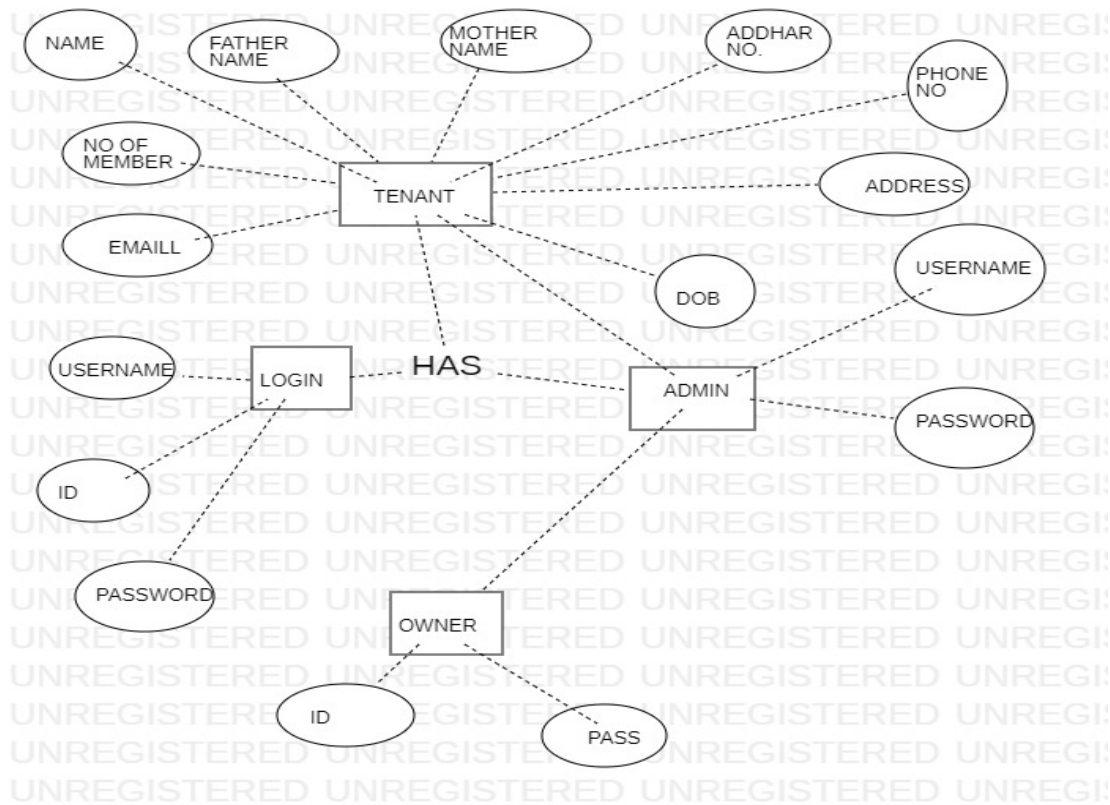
NAME
FATHER NAME
MOTHER NAME
ADDHAR NO.
PHONE NO
NO OF MEMBER
TENANT
ADDRESS
EMAILL
DOB
USERNAME
USERNAME
LOGIN
HAS
ADMIN
PASSWORD
ID
PASSWORD
OWNER
ID
PASS

UNREGISTERED UNREGISTERED UNREGISTERED UNREGISTERED UNREGI